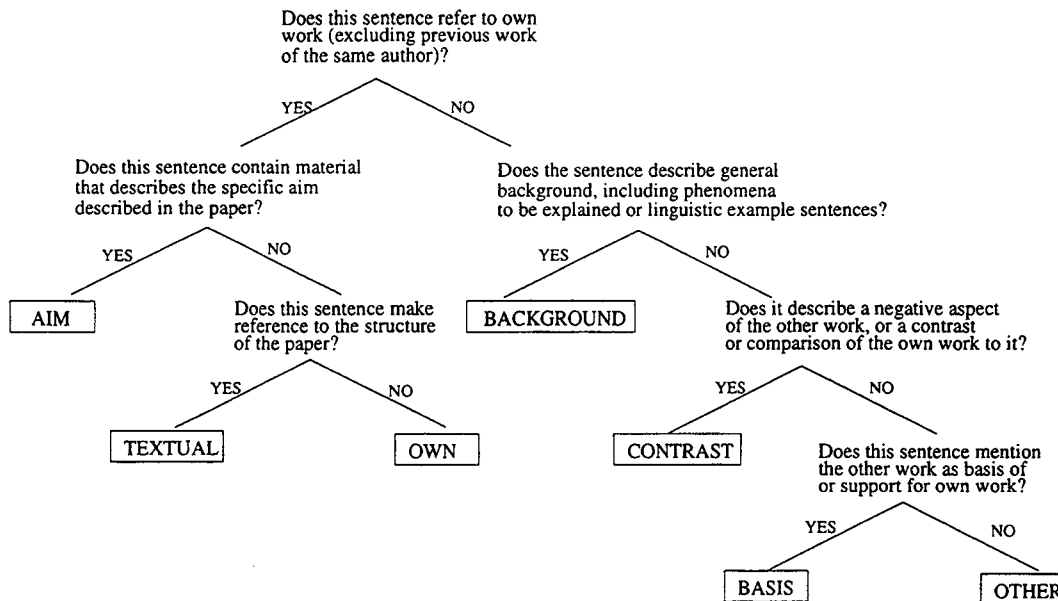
Does this sentence refer to own work (excluding previous work of the same author)?

YES

NO

Does this sentence contain material that describes the specific aim described in the paper?

YES

NO

AIM

Does this sentence make reference to the structure of the paper?

YES

NO

TEXTUAL

OWN

Does the sentence describe general background, including phenomena to be explained or linguistic example sentences?

YES

NO

BACKGROUND

Does it describe a negative aspect of the other work, or a contrast or comparison of the own work to it?

YES

NO

CONTRAST

Does this sentence mention the other work as basis of or support for own work?

YES

NO

BASIS

OTHER